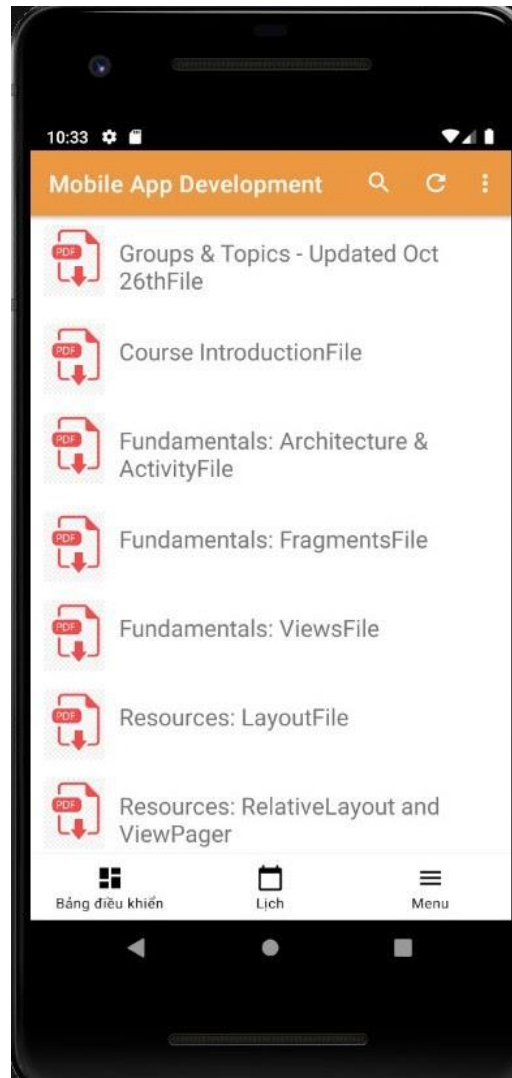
10:33

Mobile App Development

PDF
Groups & Topics - Updated Oct 26thFile

PDF
Course IntroductionFile

PDF
Fundamentals: Architecture & ActivityFile

PDF
Fundamentals: FragmentsFile

PDF
Fundamentals: ViewsFile

PDF
Resources: LayoutFile

PDF
Resources: RelativeLayout and ViewPager

Bảng điều khiển
Lịch
Menu